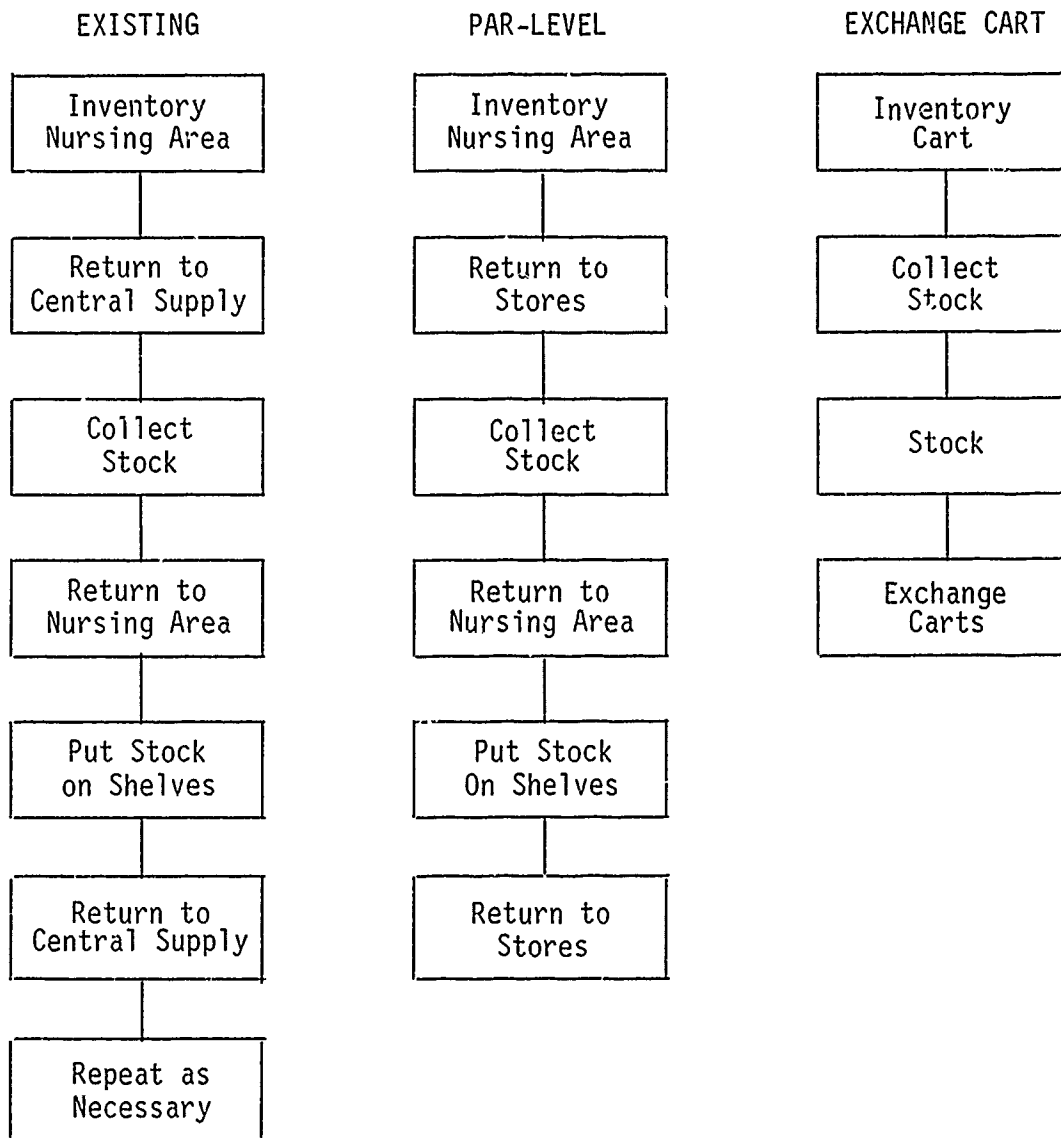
EXISTING

Inventory Nursing Area

Return to Central Supply

Collect Stock

Return to Nursing Area

Put Stock on Shelves

Return to Central Supply

Repeat as Necessary

PAR-LEVEL

Inventory Nursing Area

Return to Stores

Collect Stock

Return to Nursing Area

Put Stock On Shelves

Return to Stores

EXCHANGE CART

Inventory Cart

Collect Stock

Stock

Exchange Carts